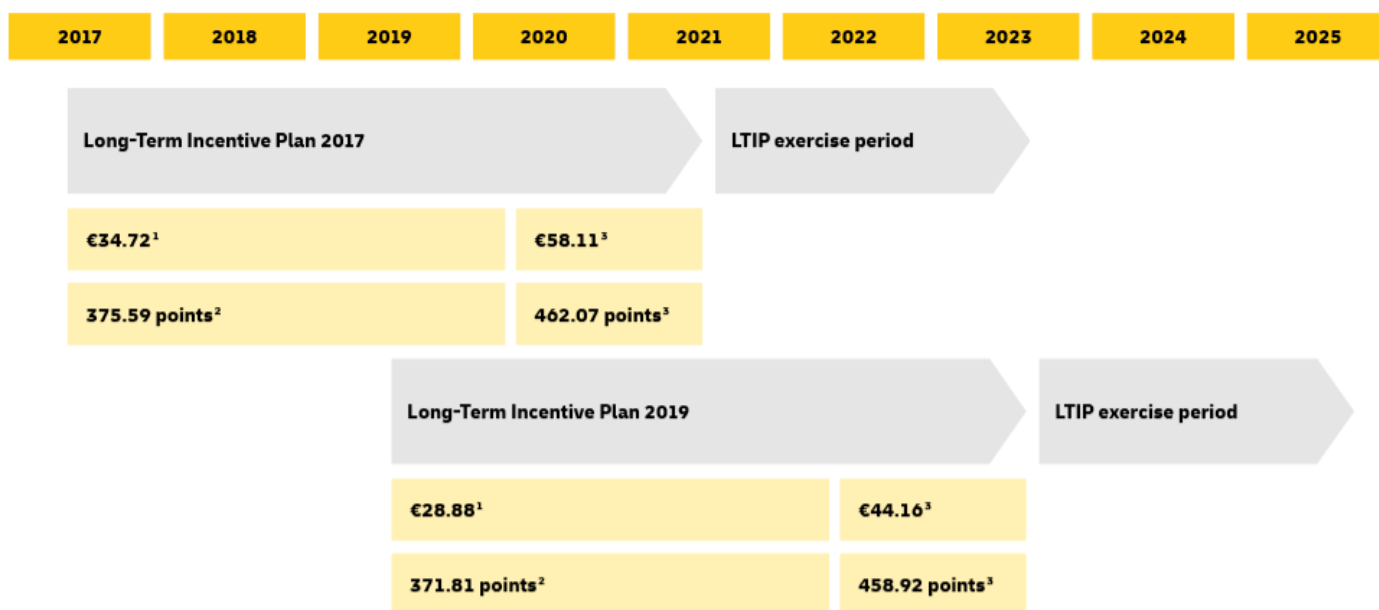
| 2017 | 2018 | 2019 | 2020 | 2021 | 2022 | 2023 | 2024 | 2025 |
|---|---|---|---|---|---|---|---|---|

Long-Term Incentive Plan 2017

LTIP exercise period

€34.72$^{1}$

€58.11$^{3}$

375.59 points$^{2}$

462.07 points$^{3}$

Long-Term Incentive Plan 2019

LTIP exercise period

€28.88$^{1}$

€44.16$^{3}$

371.81 points$^{2}$

458.92 points$^{3}$